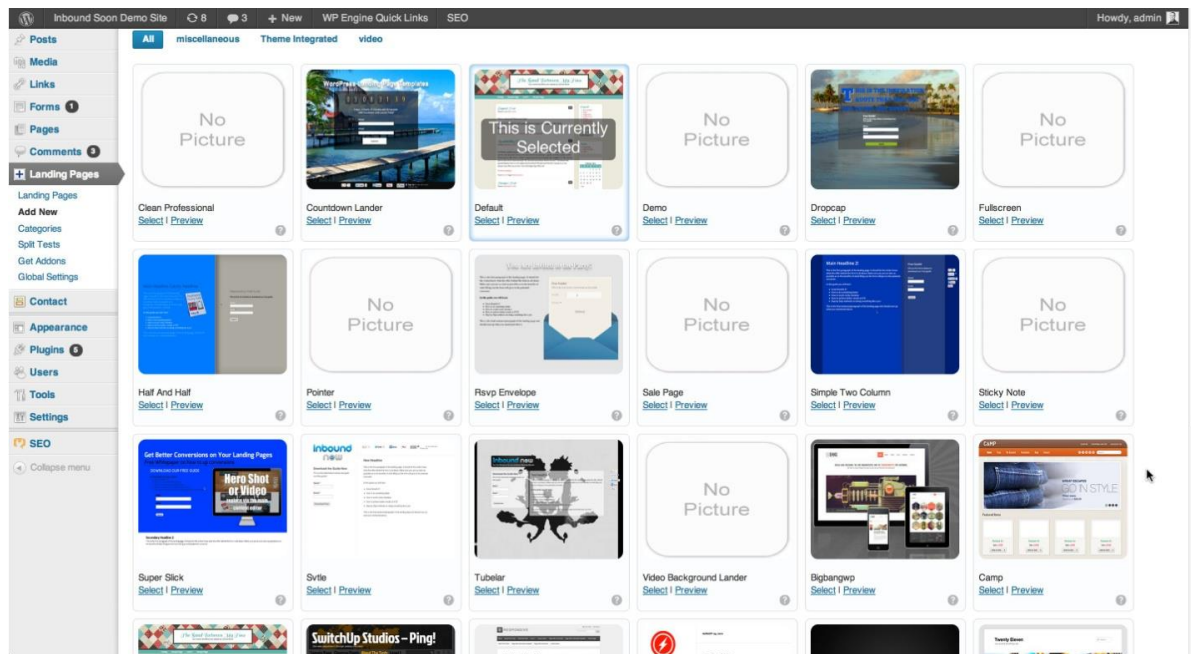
Inbound Soon Demo Site 8 3 + New WP Engine Quick Links SEO Howdy, admin

Posts
Media
Links
Forms 1
Pages
Comments 3
Landing Pages
Landing Pages
Add New
Categories
Split Tests
Get Addons
Global Settings
Contact
Appearance
Plugins 5
Users
Tools
Settings
SEO
Collapse menu

All miscellaneous Theme Integrated video

No Picture
Clean Professional
Select | Preview

Countdown Lander
Select | Preview

This is Currently Selected
Default
Select | Preview

No Picture
Demo
Select | Preview

Dropcap
Select | Preview

No Picture
Fullscreen
Select | Preview

Half And Half
Select | Preview

No Picture
Pointer
Select | Preview

Rsvp Envelope
Select | Preview

No Picture
Sale Page
Select | Preview

Simple Two Column
Select | Preview

No Picture
Sticky Note
Select | Preview

Get Better Conversions on Your Landing Pages
Hero Shot or Video
Super Slick
Select | Preview

inbound now
Svtle
Select | Preview

inbound now
Tubelar
Select | Preview

No Picture
Video Background Lander
Select | Preview

Bigbangwp
Select | Preview

GO IN STYLE
Camp
Select | Preview

SwitchUp Studios – Ping!